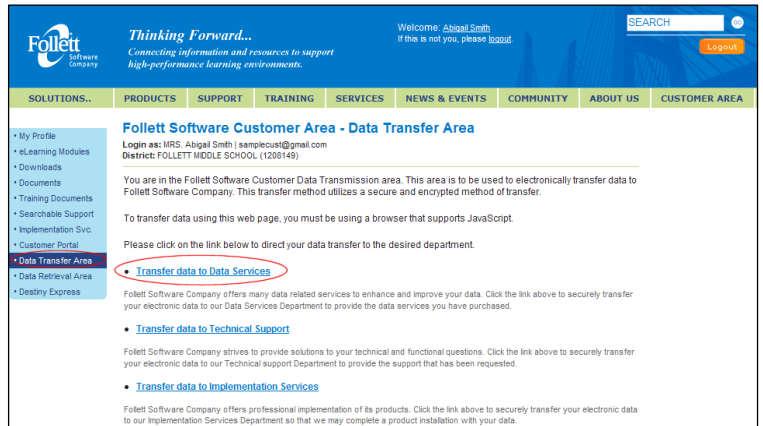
Follett Software Company

Thinking Forward...

Connecting information and resources to support high-performance learning environments.

Welcome: Abigail Smith
If this is not you, please logout.

SEARCH

GO

Logout

SOLUTIONS.. | PRODUCTS | SUPPORT | TRAINING | SERVICES | NEWS & EVENTS | COMMUNITY | ABOUT US | CUSTOMER AREA

• My Profile
• eLearning Modules
• Downloads
• Documents
• Training Documents
• Searchable Support
• Implementation Svc.
• Customer Portal
• Data Transfer Area
• Data Retrieval Area
• Destiny Express

Follett Software Customer Area - Data Transfer Area

Login as: MRS. Abigail Smith | samplecust@gmail.com
District: FOLLETT MIDDLE SCHOOL (1208149)

You are in the Follett Software Customer Data Transmission area. This area is to be used to electronically transfer data to Follett Software Company. This transfer method utilizes a secure and encrypted method of transfer.

To transfer data using this web page, you must be using a browser that supports JavaScript.

Please click on the link below to direct your data transfer to the desired department.

• Transfer data to Data Services

Follett Software Company offers many data related services to enhance and improve your data. Click the link above to securely transfer your electronic data to our Data Services Department to provide the data services you have purchased.

• Transfer data to Technical Support

Follett Software Company strives to provide solutions to your technical and functional questions. Click the link above to securely transfer your electronic data to our Technical support Department to provide the support that has been requested.

• Transfer data to Implementation Services

Follett Software Company offers professional implementation of its products. Click the link above to securely transfer your electronic data to our Implementation Services Department so that we may complete a product installation with your data.